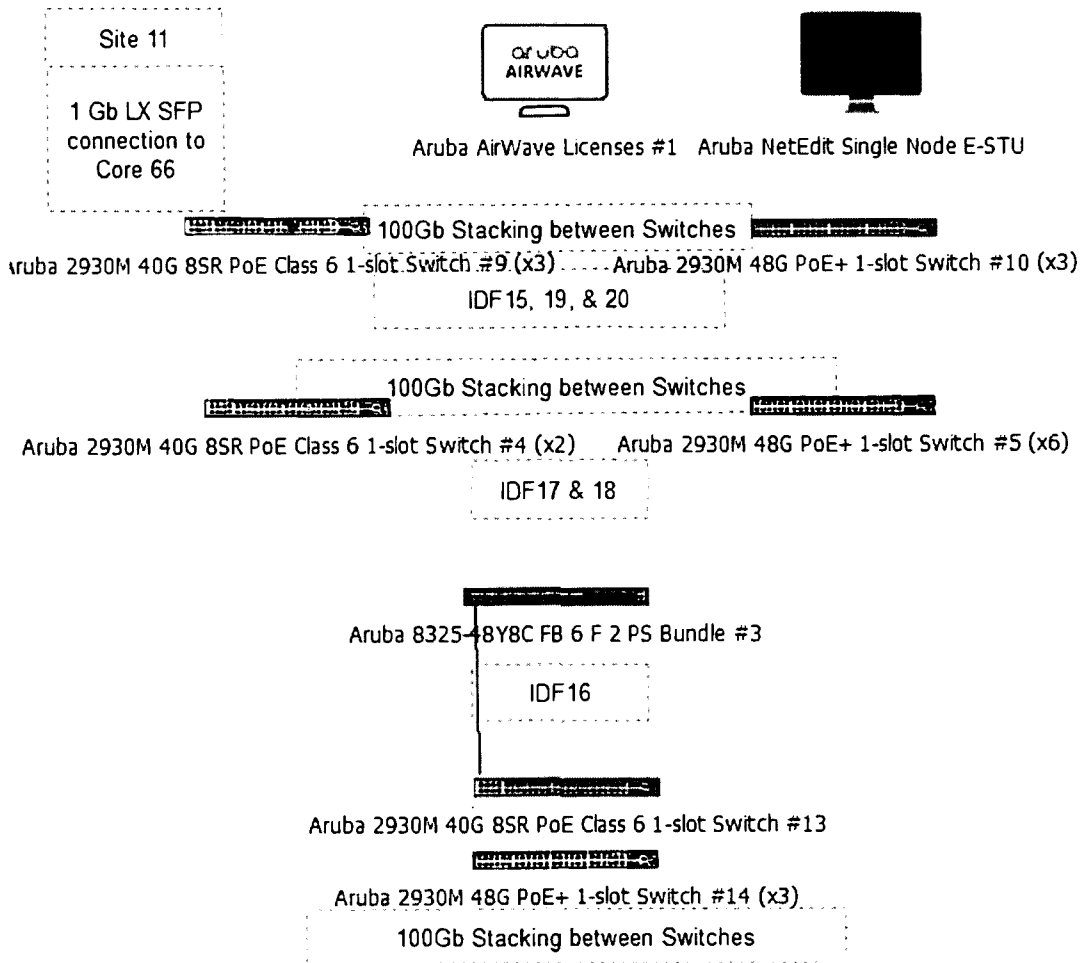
Site 11

1 Gb LX SFP connection to Core 66

aruba AIRWAVE

Aruba AirWave Licenses #1

Aruba NetEdit Single Node E-STU

100Gb Stacking between Switches

\ruba 2930M 40G 8SR PoE Class 6 1-slot Switch #9 (x3)

Aruba 2930M 48G PoE+ 1-slot Switch #10 (x3)

IDF15, 19, & 20

100Gb Stacking between Switches

Aruba 2930M 40G 8SR PoE Class 6 1-slot Switch #4 (x2)

Aruba 2930M 48G PoE+ 1-slot Switch #5 (x6)

IDF17 & 18

Aruba 8325-48Y8C FB 6 F 2 PS Bundle #3

IDF16

Aruba 2930M 40G 8SR PoE Class 6 1-slot Switch #13

Aruba 2930M 48G PoE+ 1-slot Switch #14 (x3)

100Gb Stacking between Switches